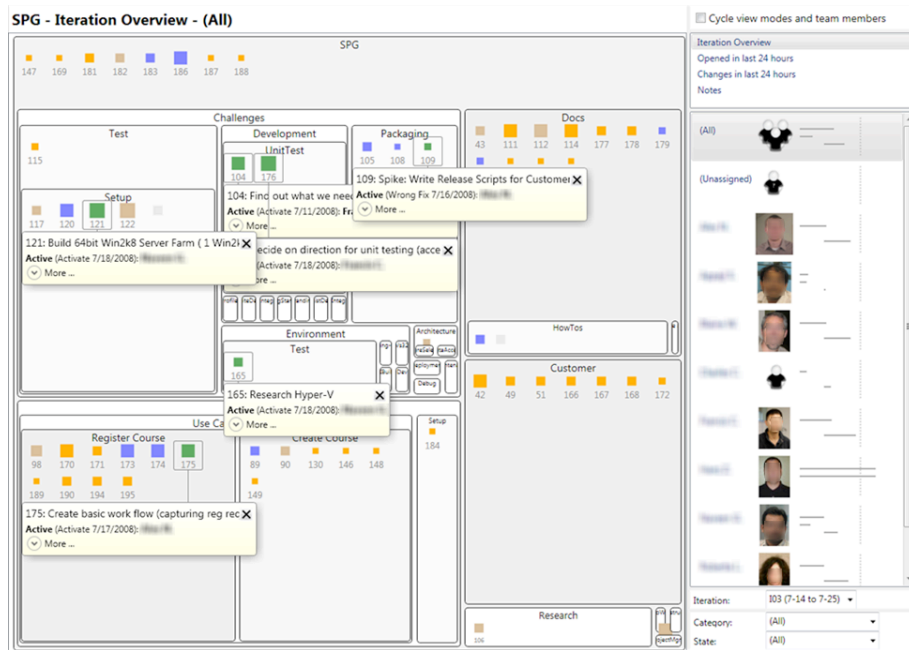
SPG - Iteration Overview - (All)

Cycle view modes and team members

SPG

147 169 181 182 183 186 187 188

Challenges

Test

115

Development

UnitTest

104 176

Packaging

105 108 109

Setup

117 120 121 122

104: Find out what we nee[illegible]

Active (Activate 7/11/2008): Fr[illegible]

More ...

109: Spike: Write Release Scripts for Customer

Active (Wrong Fix 7/16/2008): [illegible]

More ...

121: Build 64bit Win2k8 Server Farm ( 1 Win2k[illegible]

Active (Activate 7/18/2008): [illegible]

More ...

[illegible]ecide on direction for unit testing (acce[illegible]

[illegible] (Activate 7/18/2008): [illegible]

Environment

Test

165

Architecture

Debug

165: Research Hyper-V

Active (Activate 7/18/2008): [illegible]

More ...

Docs

43 111 112 114 177 178 179

HowTos

Customer

42 49 51 166 167 168 172

Use Ca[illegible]

Register Course

98 170 171 173 174 175

189 190 194 195

Create Course

89 90 130 146 148

149

Setup

184

175: Create basic work flow (capturing reg rec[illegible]

Active (Activate 7/17/2008): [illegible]

More ...

Research

106

Iteration Overview

Opened in last 24 hours

Changes in last 24 hours

Notes

(All)

(Unassigned)

Iteration: I03 (7-14 to 7-25)

Category: (All)

State: (All)